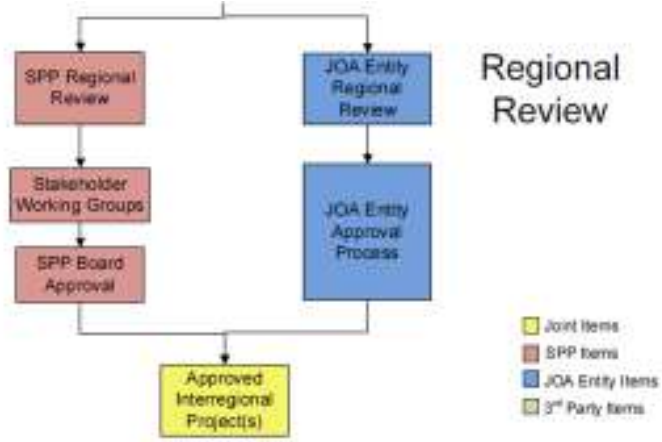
SPP Regional Review

JOA Entity Regional Review

Regional Review

Stakeholder Working Groups

SPP Board Approval

JOA Entity Approval Process

Approved Interregional Project(s)

Joint Items
SPP Items
JOA Entity Items
3$^{rd}$ Party Items